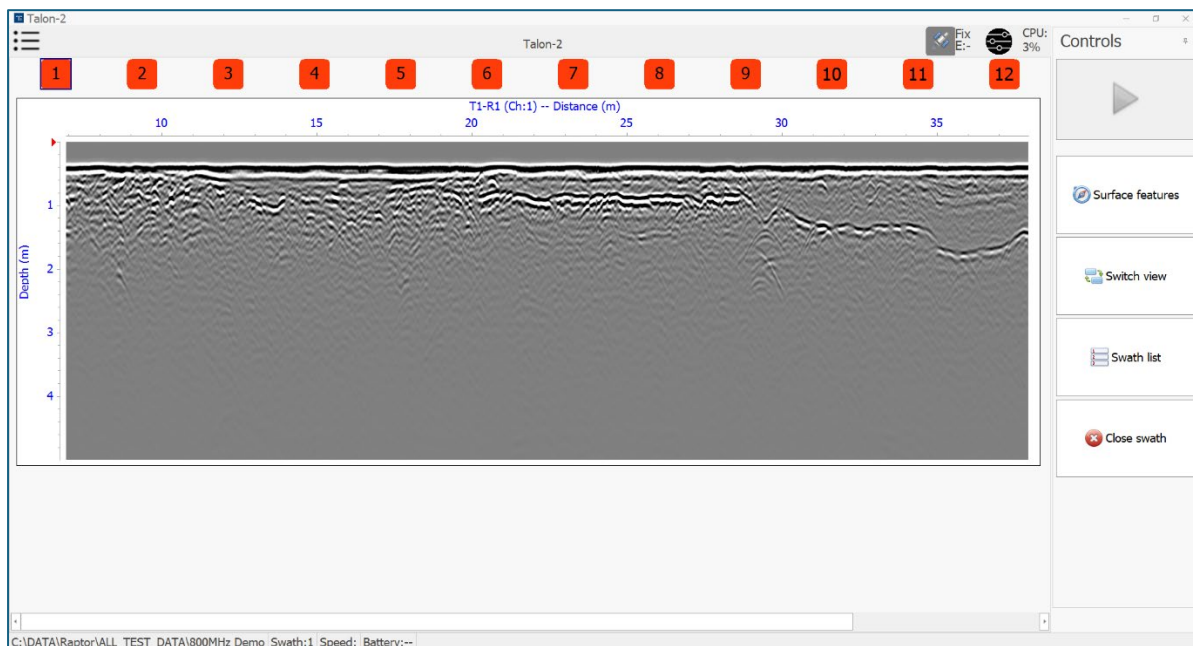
Talon-2

Talon-2

Fix
E:-

CPU:
3%

Controls

1 2 3 4 5 6 7 8 9 10 11 12

T1-R1 (Ch:1) -- Distance (m)

10 15 20 25 30 35

Depth (m)

1
2
3
4

Surface features

Switch view

Swath list

Close swath

C:\DATA\Raptor\ALL_TEST_DATA\800MHz Demo | Swath:1 | Speed: | Battery:--